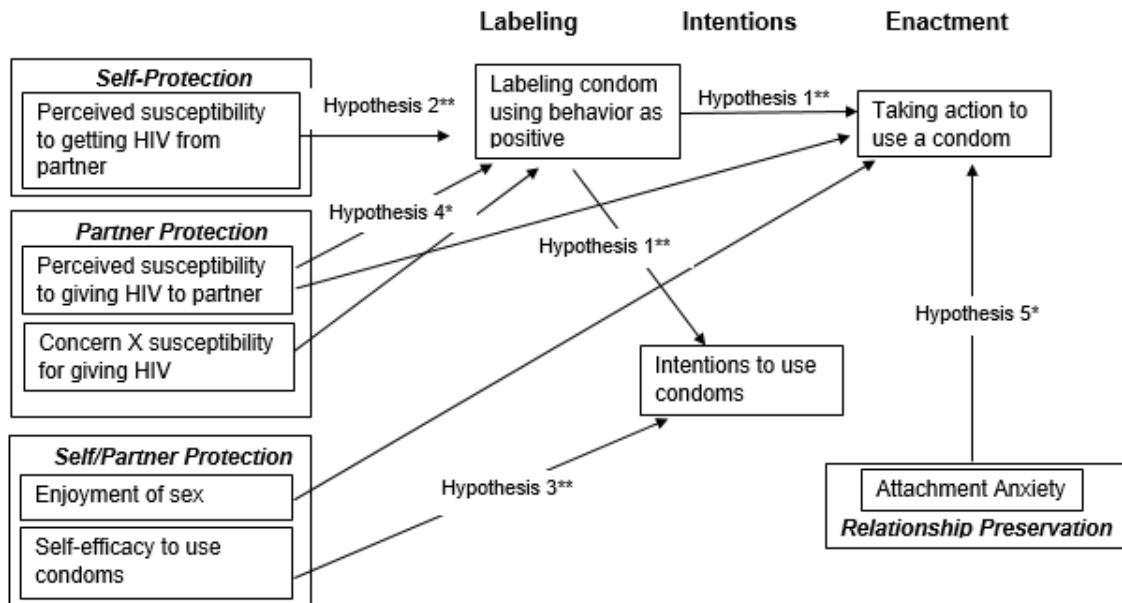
Labeling

Intentions

Enactment

Self-Protection

Perceived susceptibility to getting HIV from partner

Hypothesis 2**

Labeling condom using behavior as positive

Hypothesis 1**

Taking action to use a condom

Hypothesis 4*

Partner Protection

Perceived susceptibility to giving HIV to partner

Concern X susceptibility for giving HIV

Hypothesis 1**

Hypothesis 5*

Intentions to use condoms

Self/Partner Protection

Enjoyment of sex

Hypothesis 3**

Self-efficacy to use condoms

Attachment Anxiety

Relationship Preservation